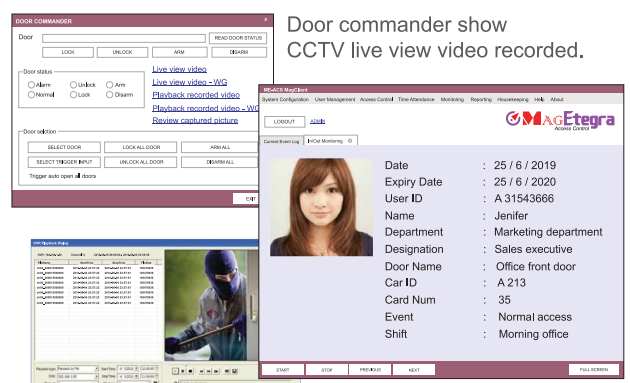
DOOR COMMANDER

Door

READ DOOR STATUS

LOCK UNLOCK ARM DISARM

Door status

Alarm Unlock Arm
Normal Lock Disarm

Live view video
Live view video - WG
Playback recorded video
Playback recorded video - WG
Review captured picture

Door selection

SELECT DOOR LOCK ALL DOOR ARM ALL
SELECT TRIGGER INPUT UNLOCK ALL DOOR DISARM ALL

Trigger auto open all doors

EXIT

Door commander show CCTV live view video recorded.

ME-ACS MagClient

System Configuration User Management Access Control Time Attendance Monitoring Reporting Housekeeping Help About

LOGOUT ADMIN

MAGEtegra Access Control

Current Event Log In/Out Monitoring

| Date | : | 25 / 6 / 2019 |
|---|---|---|
| Expiry Date | : | 25 / 6 / 2020 |
| User ID | : | A 31543666 |
| Name | : | Jenifer |
| Department | : | Marketing department |
| Designation | : | Sales executive |
| Door Name | : | Office front door |
| Car ID | : | A 213 |
| Card Num | : | 35 |
| Event | : | Normal access |
| Shift | : | Morning office |

START STOP PREVIOUS NEXT FULL SCREEN

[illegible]